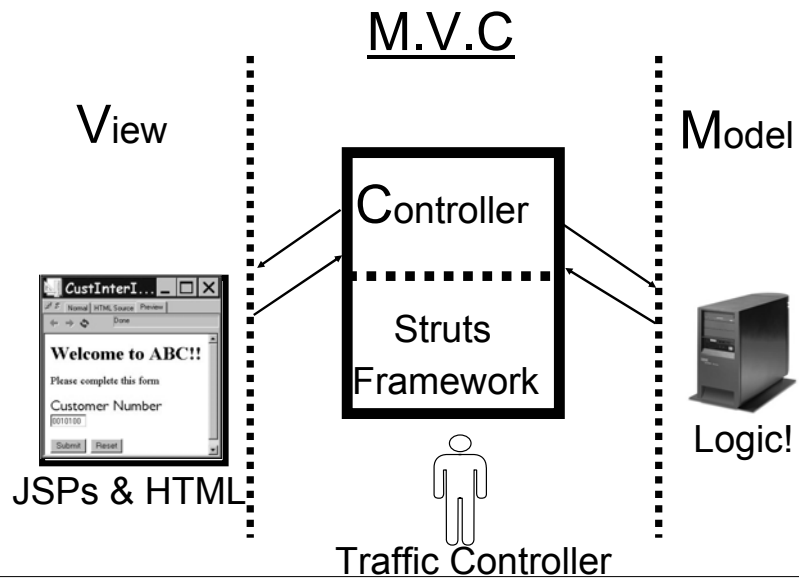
M.V.C

View

Model

Controller

Struts Framework

CustInterI...

Normal HTML Source Preview

Done

Welcome to ABC!!

Please complete this form

Customer Number

0010100

Submit Reset

JSPs & HTML

Logic!

Traffic Controller